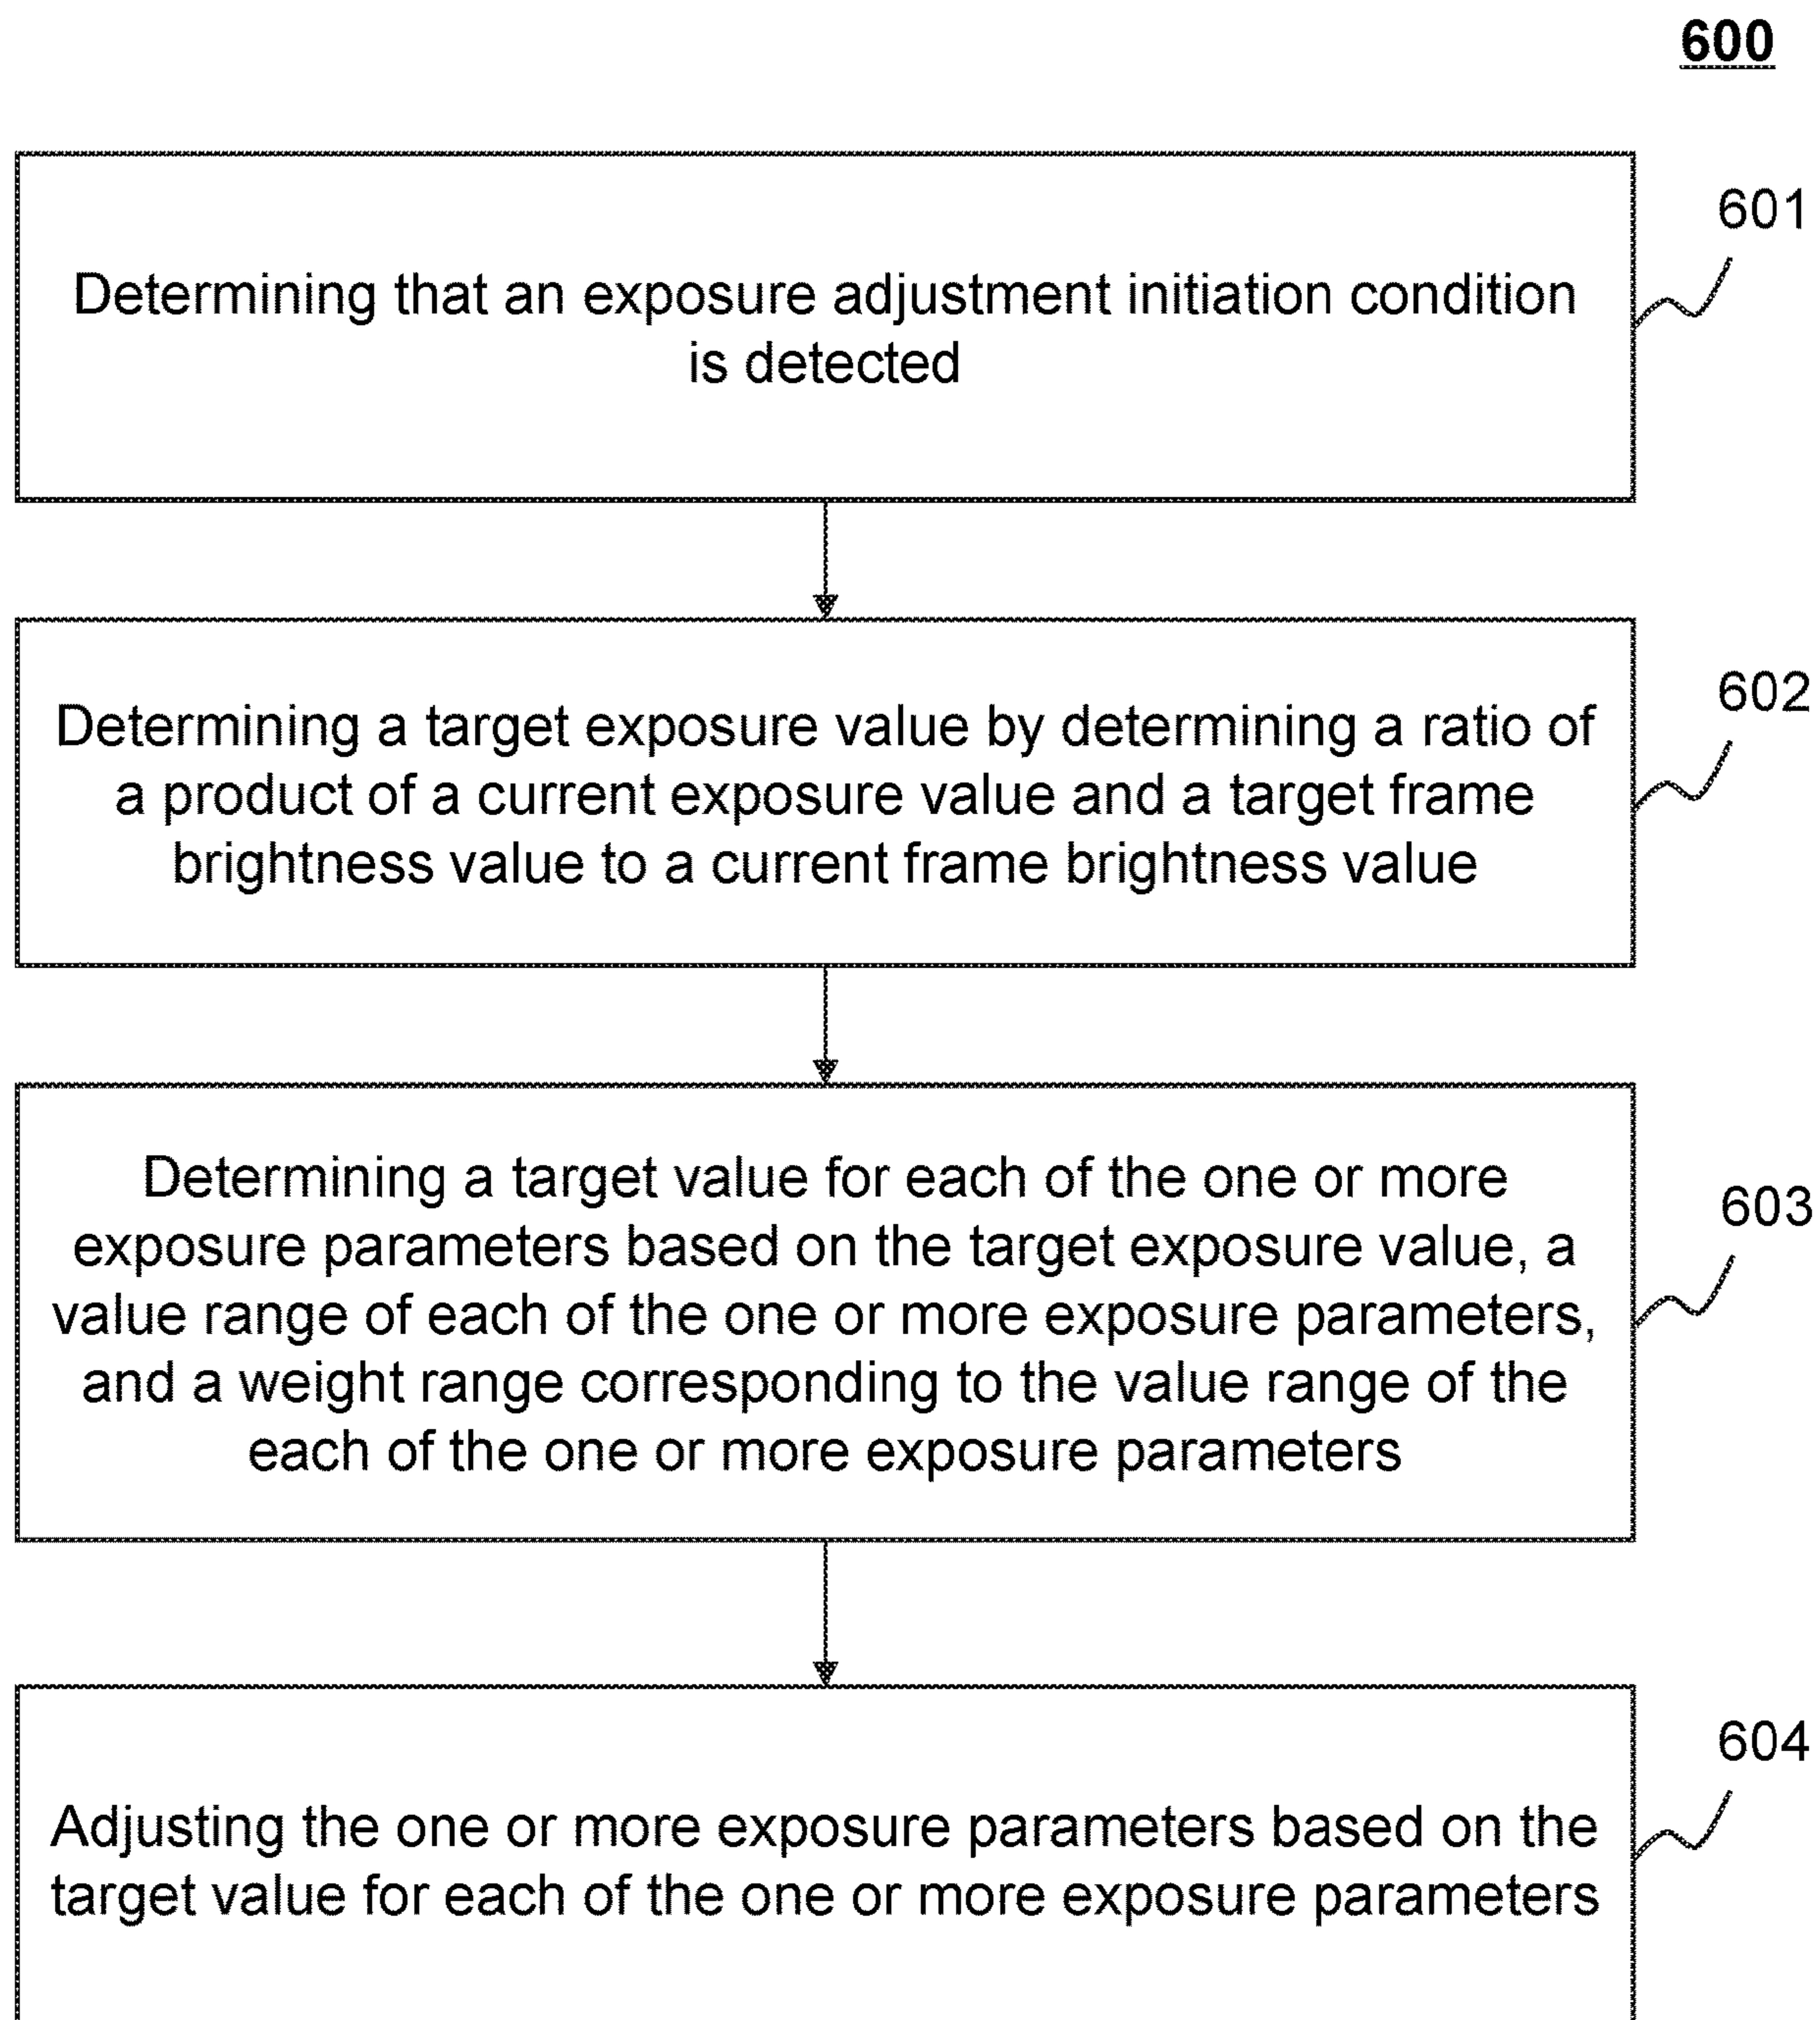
600

Determining that an exposure adjustment initiation condition is detected

601

Determining a target exposure value by determining a ratio of a product of a current exposure value and a target frame brightness value to a current frame brightness value

602

Determining a target value for each of the one or more exposure parameters based on the target exposure value, a value range of each of the one or more exposure parameters, and a weight range corresponding to the value range of the each of the one or more exposure parameters

603

Adjusting the one or more exposure parameters based on the target value for each of the one or more exposure parameters

604